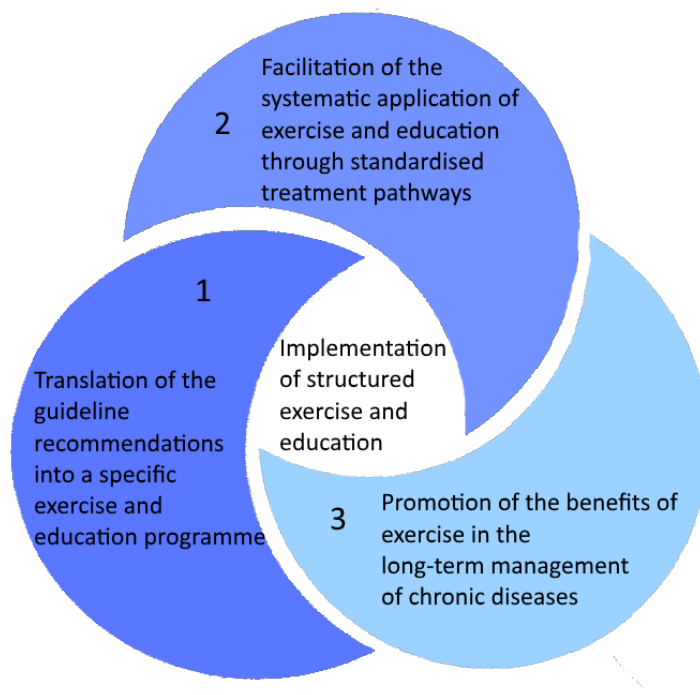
2

Facilitation of the systematic application of exercise and education through standardised treatment pathways

1

Translation of the guideline recommendations into a specific exercise and education programme

Implementation of structured exercise and education

3

Promotion of the benefits of exercise in the long-term management of chronic diseases